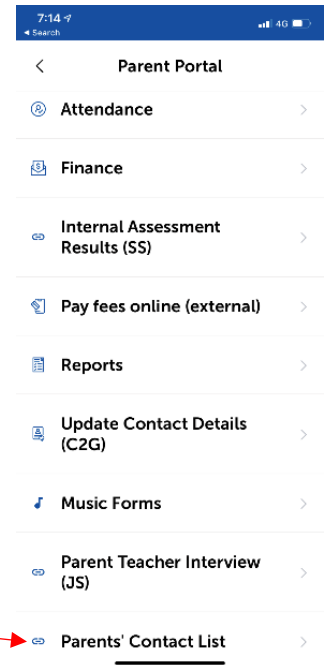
7:14
◂ Search
4G

Parent Portal

Attendance

Finance

Internal Assessment Results (SS)

Pay fees online (external)

Reports

Update Contact Details (C2G)

Music Forms

Parent Teacher Interview (JS)

Parents' Contact List